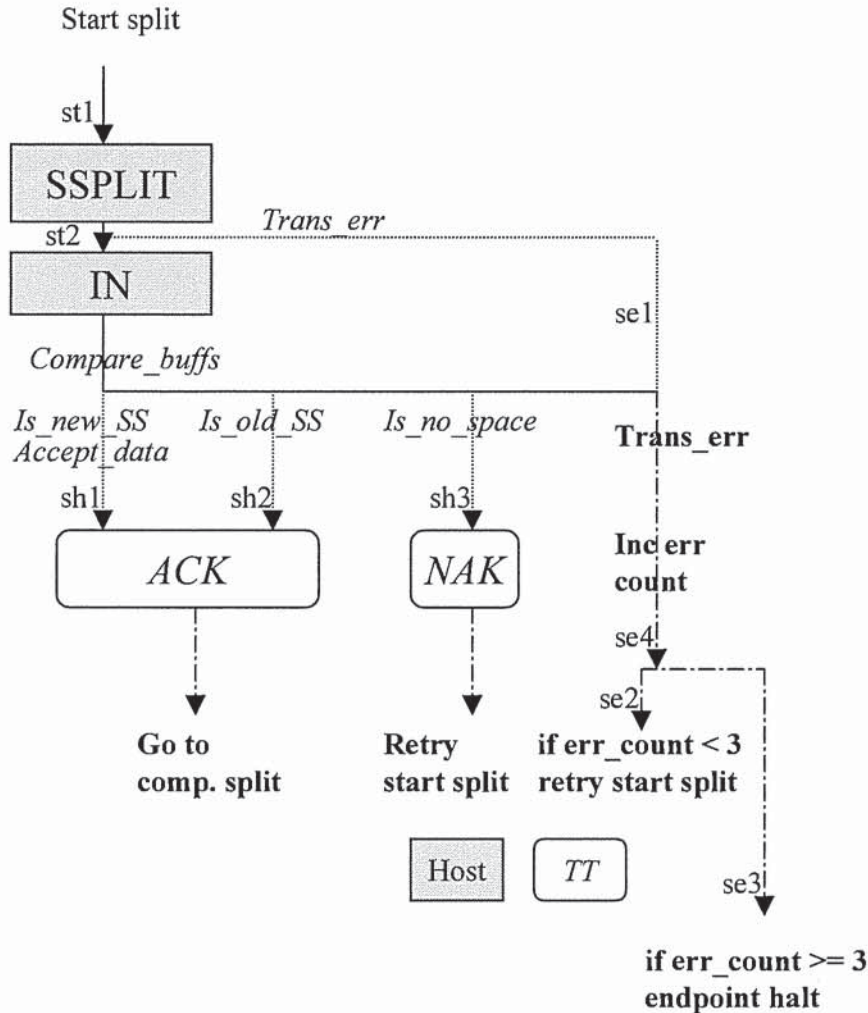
Start split

st1

SSPLIT

Trans_err

st2

IN

se1

Compare_buffs

Is_new_SS
Accept_data

Is_old_SS

Is_no_space

Trans_err

sh1

sh2

sh3

ACK

NAK

Inc err
count

se4

se2

Go to
comp. split

Retry
start split

if err_count < 3
retry start split

Host

TT

se3

if err_count >= 3
endpoint halt